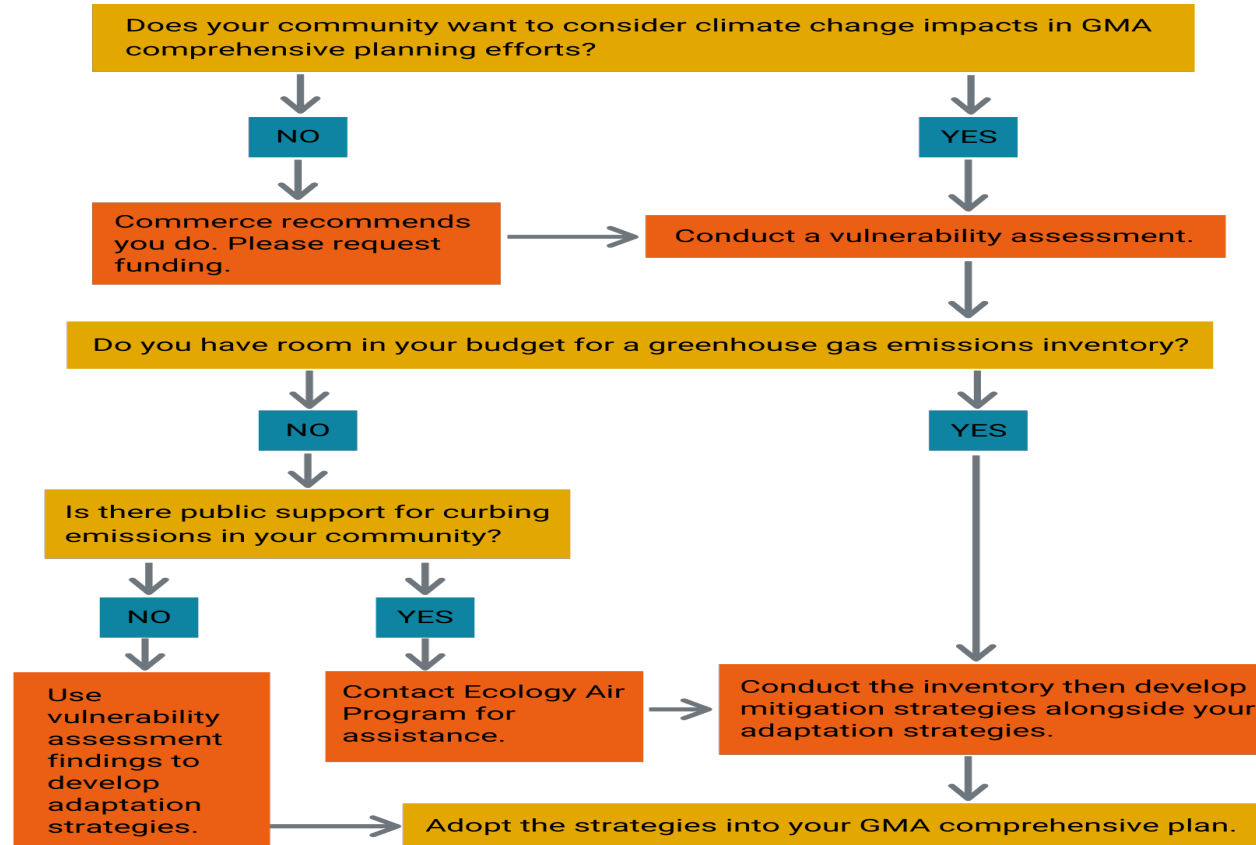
Does your community want to consider climate change impacts in GMA comprehensive planning efforts?

NO

YES

Commerce recommends you do. Please request funding.

Conduct a vulnerability assessment.

Do you have room in your budget for a greenhouse gas emissions inventory?

NO

YES

Is there public support for curbing emissions in your community?

NO

YES

Use vulnerability assessment findings to develop adaptation strategies.

Contact Ecology Air Program for assistance.

Conduct the inventory then develop mitigation strategies alongside your adaptation strategies.

Adopt the strategies into your GMA comprehensive plan.